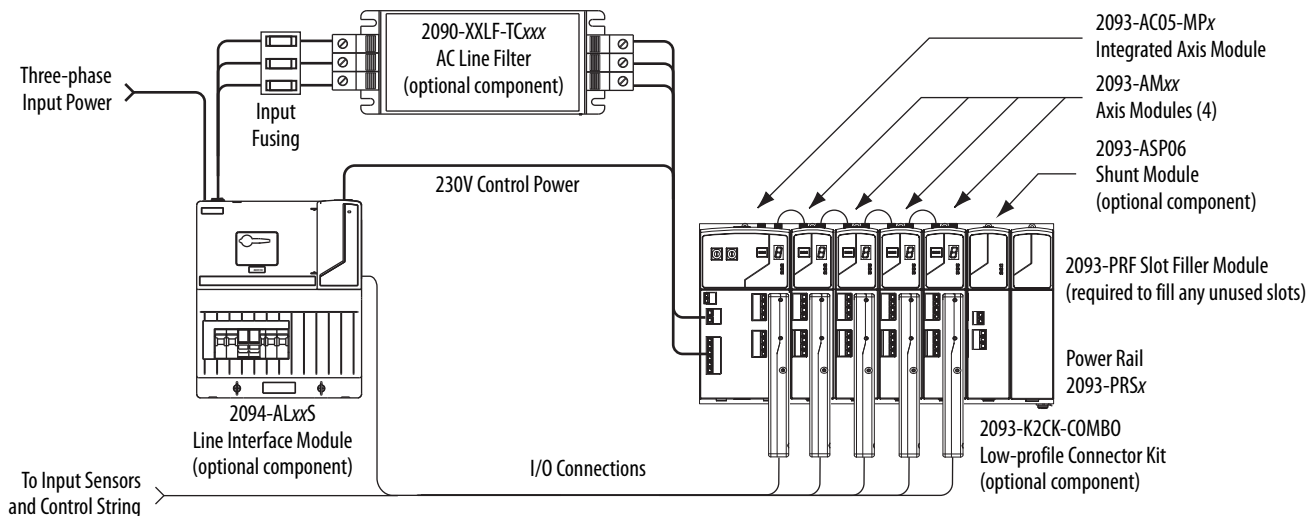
Three-phase Input Power

Input Fusing

2090-XXLF-TC*xxx*
AC Line Filter
(optional component)

2093-AC05-MP*x*
Integrated Axis Module

2093-AM*xx*
Axis Modules (4)

2093-ASP06
Shunt Module
(optional component)

230V Control Power

2093-PRF Slot Filler Module
(required to fill any unused slots)

Power Rail
2093-PRS*x*

2094-AL*xx*S
Line Interface Module
(optional component)

2093-K2CK-COMBO
Low-profile Connector Kit
(optional component)

I/O Connections

To Input Sensors and Control String